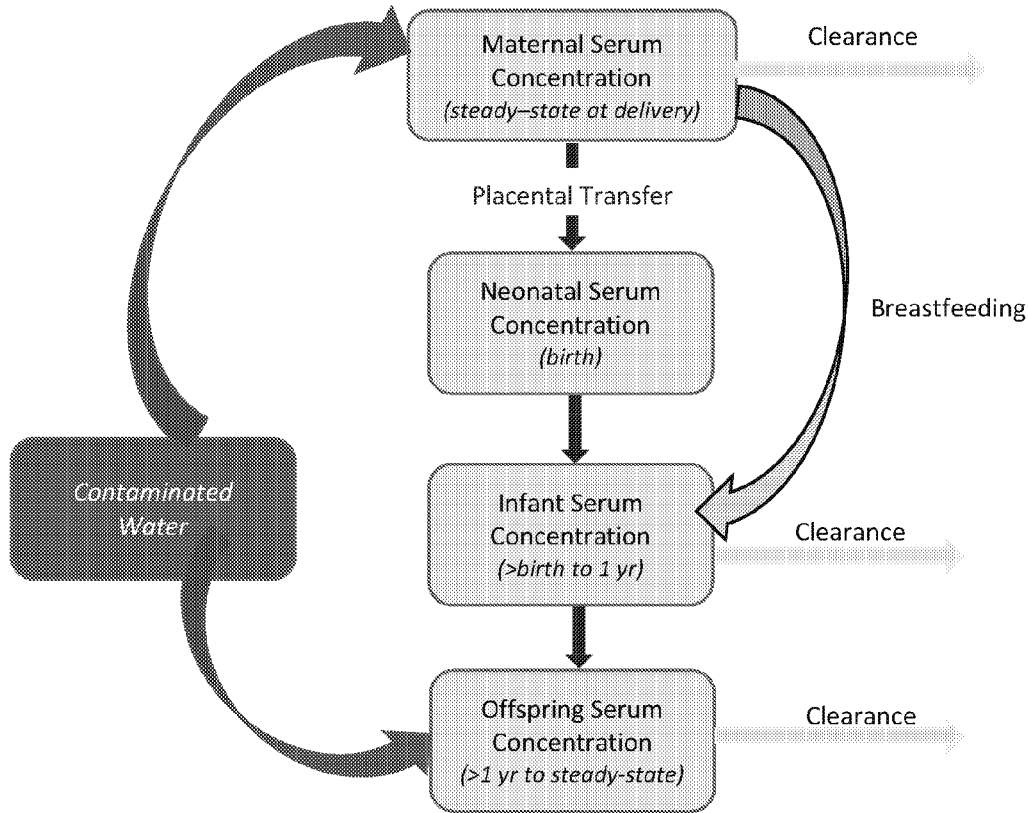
Maternal Serum Concentration
(steady–state at delivery)

Clearance

Placental Transfer

Neonatal Serum Concentration
(birth)

Breastfeeding

Contaminated Water

Infant Serum Concentration
(>birth to 1 yr)

Clearance

Offspring Serum Concentration
(>1 yr to steady-state)

Clearance